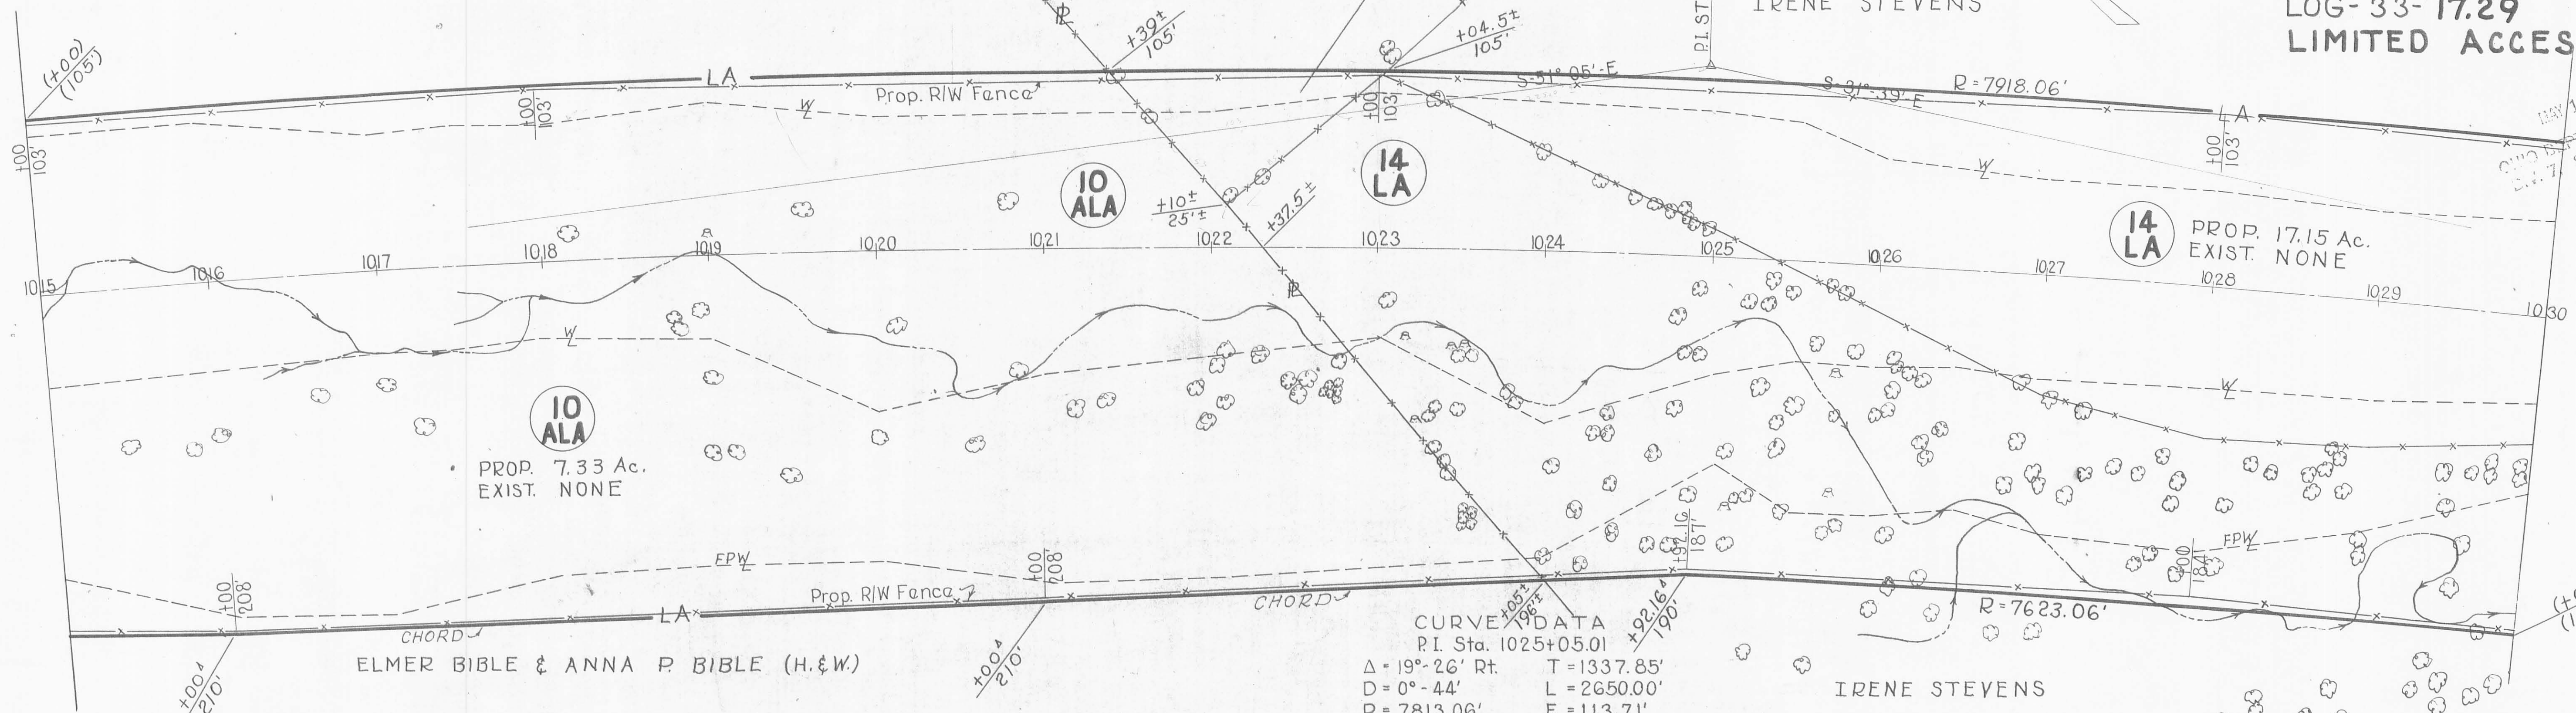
IRENE STEVENS

LOG-33-17.29
LIMITED ACCES

(+00)
(105')

LA

$\mathbb{P}$

+39±
105'

+04.5±
105'

P.I. ST

S-31°-05'-E

S-31°-39'-E

R=7918.06'

LA

Prop. R/W Fence

W

+00
103'

+00
103'

+00
103'

+00
103'

10
ALA

14
LA

+10±
25'±

+37.5±

14
LA

PROP. 17.15 Ac.
EXIST. NONE

1015 1016 1017 1018 1019 1020 1021 1022 1023 1024 1025 1026 1027 1028 1029 1030

W

10
ALA

PROP. 7.33 Ac.
EXIST. NONE

W

FPW

FPW

+00
208'

+00
208'

+00
184'

+92.16
187'

LA

Prop. R/W Fence

CHORD

CHORD

+05±
196'±

+00
210'

+00
210'

+92.16
190'

R=7623.06'

ELMER BIBLE & ANNA P. BIBLE (H.&W.)

CURVE DATA
P.I. Sta. 1025+05.01
Δ = 19°-26' Rt.  T = 1337.85'
D = 0°-44'  L = 2650.00'
R = 7813.06'  E = 113.71'

IRENE STEVENS

(+
(1